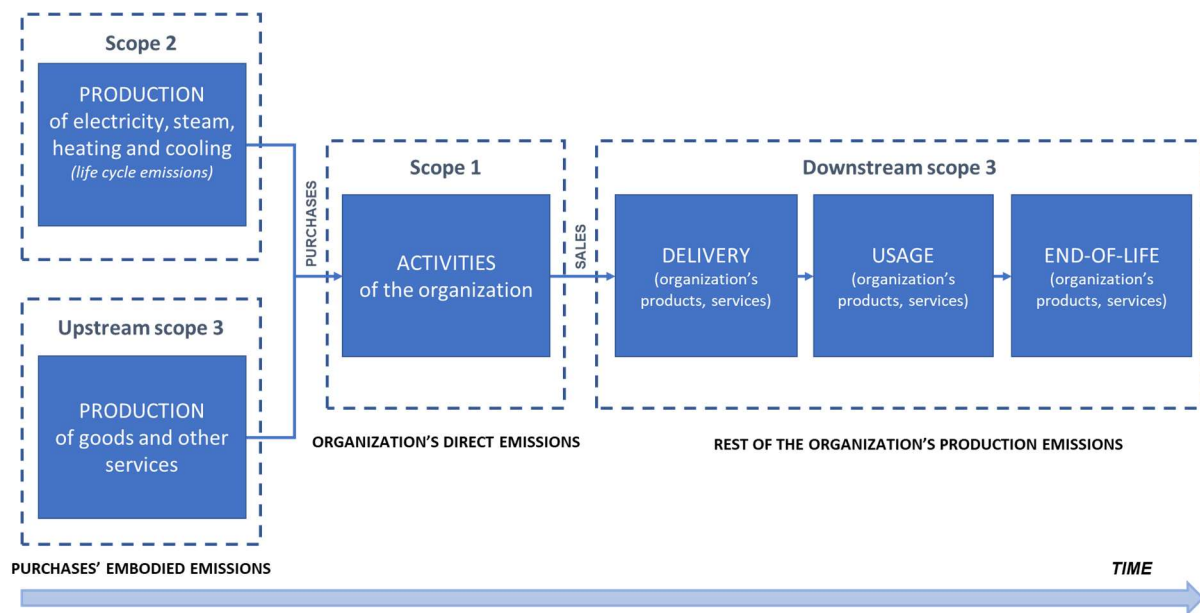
Scope 2

PRODUCTION of electricity, steam, heating and cooling (life cycle emissions)

Upstream scope 3

PRODUCTION of goods and other services

PURCHASES

Scope 1

ACTIVITIES of the organization

SALES

Downstream scope 3

DELIVERY (organization's products, services)

USAGE (organization's products, services)

END-OF-LIFE (organization's products, services)

ORGANIZATION'S DIRECT EMISSIONS

REST OF THE ORGANIZATION'S PRODUCTION EMISSIONS

PURCHASES' EMBODIED EMISSIONS

TIME